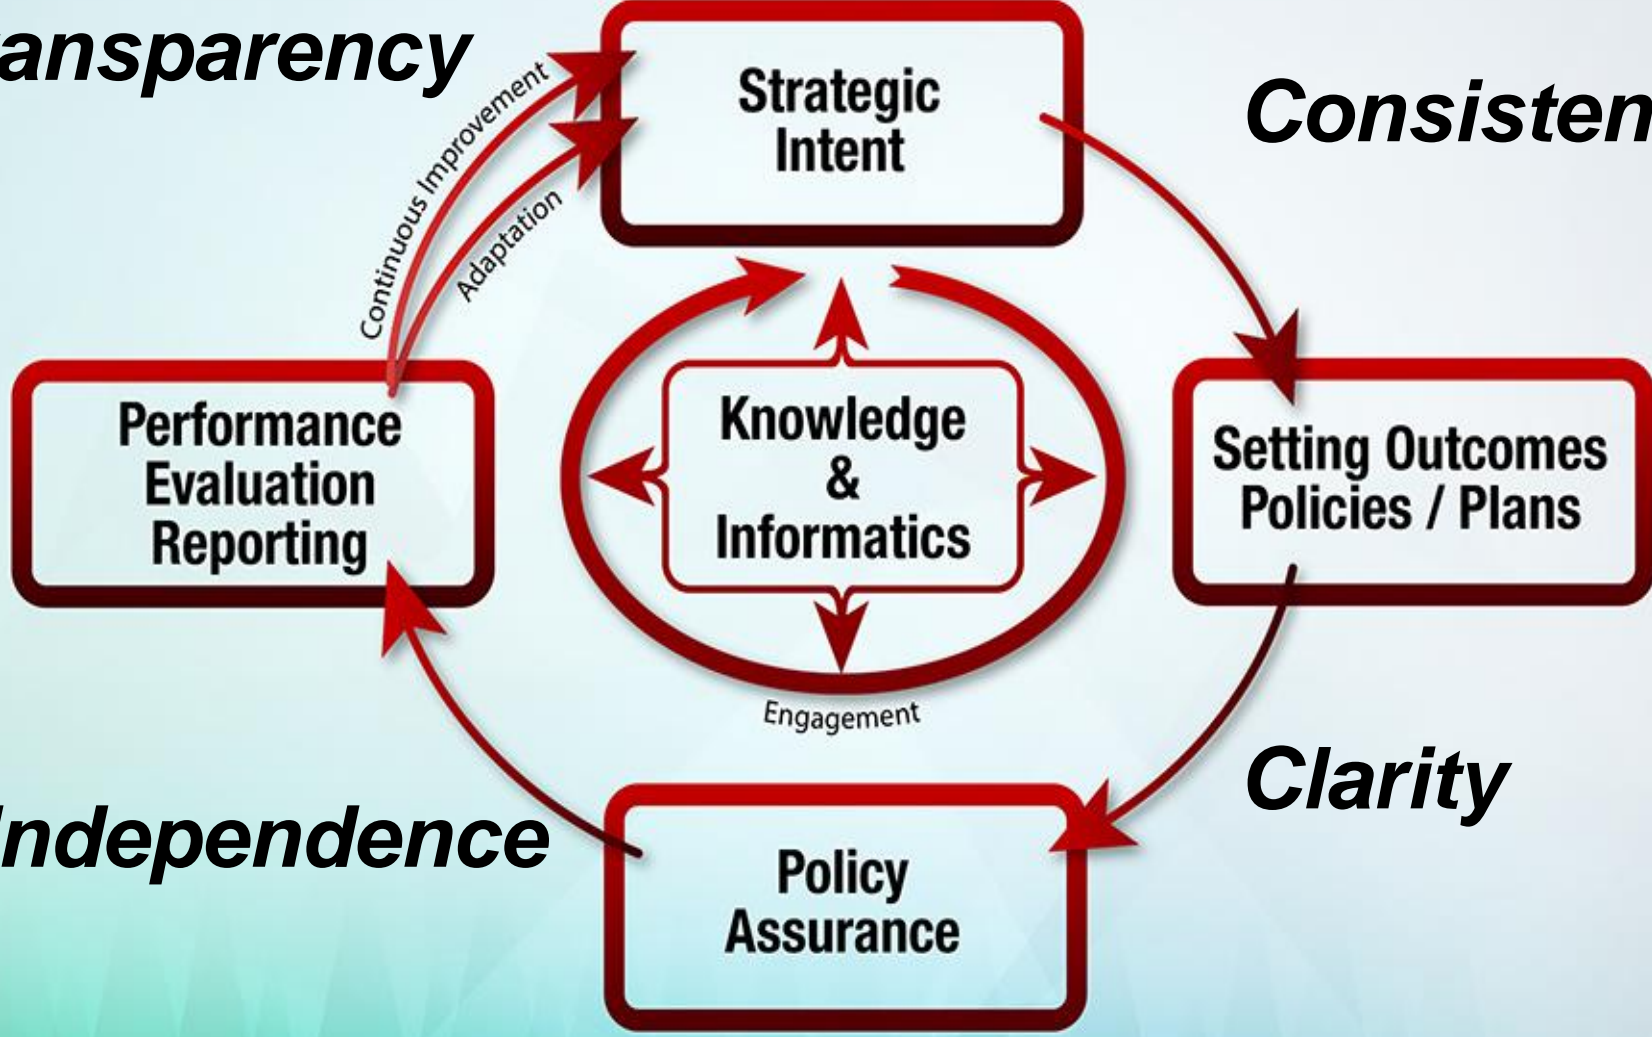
ansparency

Continuous Improvement

Adaptation

Strategic Intent

Consisten

Performance Evaluation Reporting

Knowledge & Informatics

Setting Outcomes Policies / Plans

Engagement

Clarity

ndependence

Policy Assurance